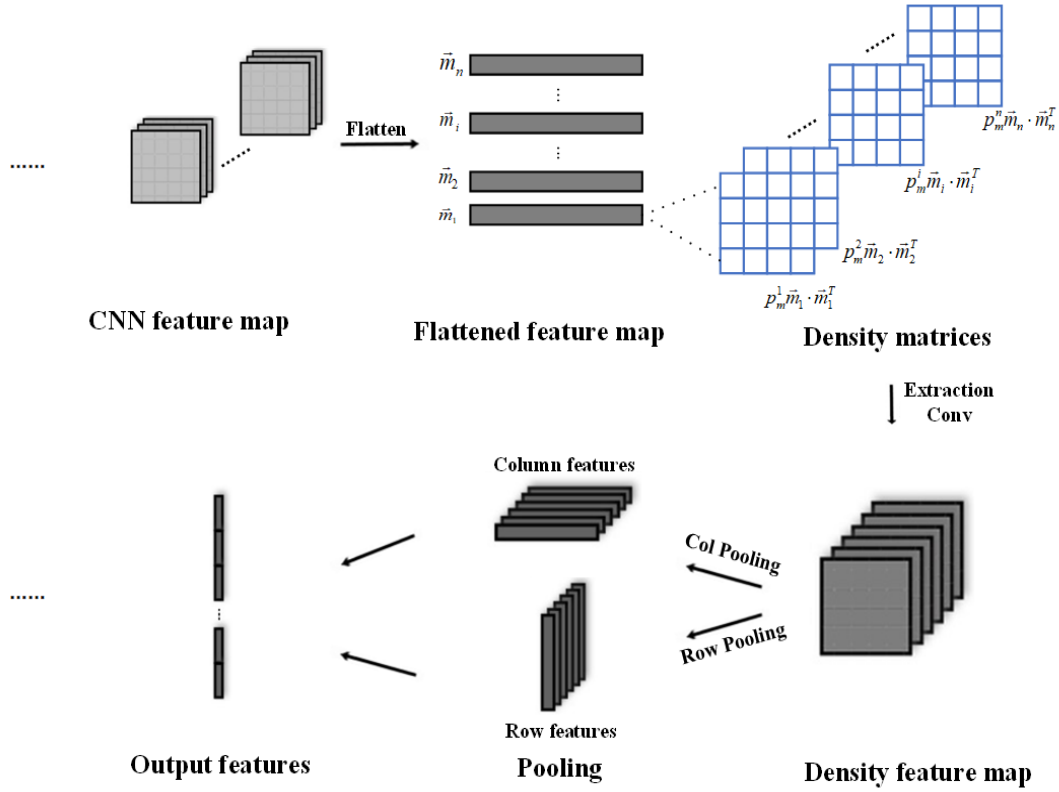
......

Flatten

$\vec{m}_n$

$\vec{m}_i$

$\vec{m}_2$

$\vec{m}_1$

$p_m^n \vec{m}_n \cdot \vec{m}_n^T$

$p_m^i \vec{m}_i \cdot \vec{m}_i^T$

$p_m^2 \vec{m}_2 \cdot \vec{m}_2^T$

$p_m^1 \vec{m}_1 \cdot \vec{m}_1^T$

CNN feature map

Flattened feature map

Density matrices

Extraction Conv

Column features

Col Pooling

Row Pooling

......

Row features

Output features

Pooling

Density feature map